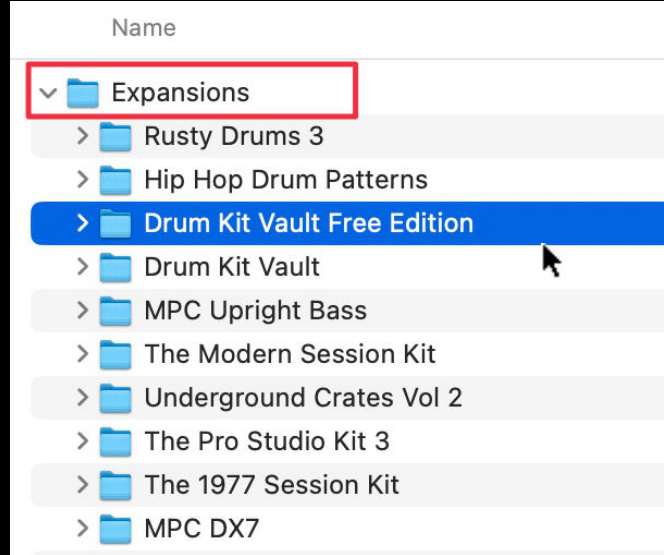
Name

Expansions

Rusty Drums 3

Hip Hop Drum Patterns

Drum Kit Vault Free Edition

Drum Kit Vault

MPC Upright Bass

The Modern Session Kit

Underground Crates Vol 2

The Pro Studio Kit 3

The 1977 Session Kit

MPC DX7